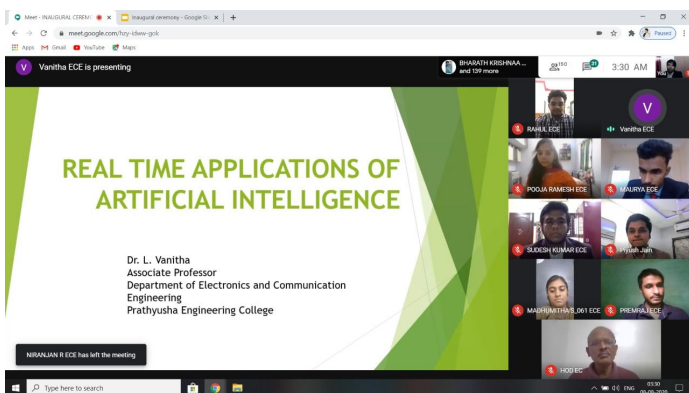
Meet - INAUGURAL CEREMO ×
Inaugural ceremony - Google Sl ×
+
meet.google.com/hzy-idww-gok
Paused
Apps Gmail YouTube Maps

V Vanitha ECE is presenting
BHARATH KRISHNAA ... and 139 more
150
31
3:30 AM
You

REAL TIME APPLICATIONS OF ARTIFICIAL INTELLIGENCE

Dr. L. Vanitha
Associate Professor
Department of Electronics and Communication Engineering
Prathyusha Engineering College

RAHUL ECE
V
Vanitha ECE
POOJA RAMESH ECE
MAURYA ECE
SUDESH KUMAR ECE
Piyush Jain
MADHUMITHA S_061 ECE
PREMRAJ ECE
HOD EC

NIRANJAN R ECE has left the meeting

Type here to search
ENG
03:30
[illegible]